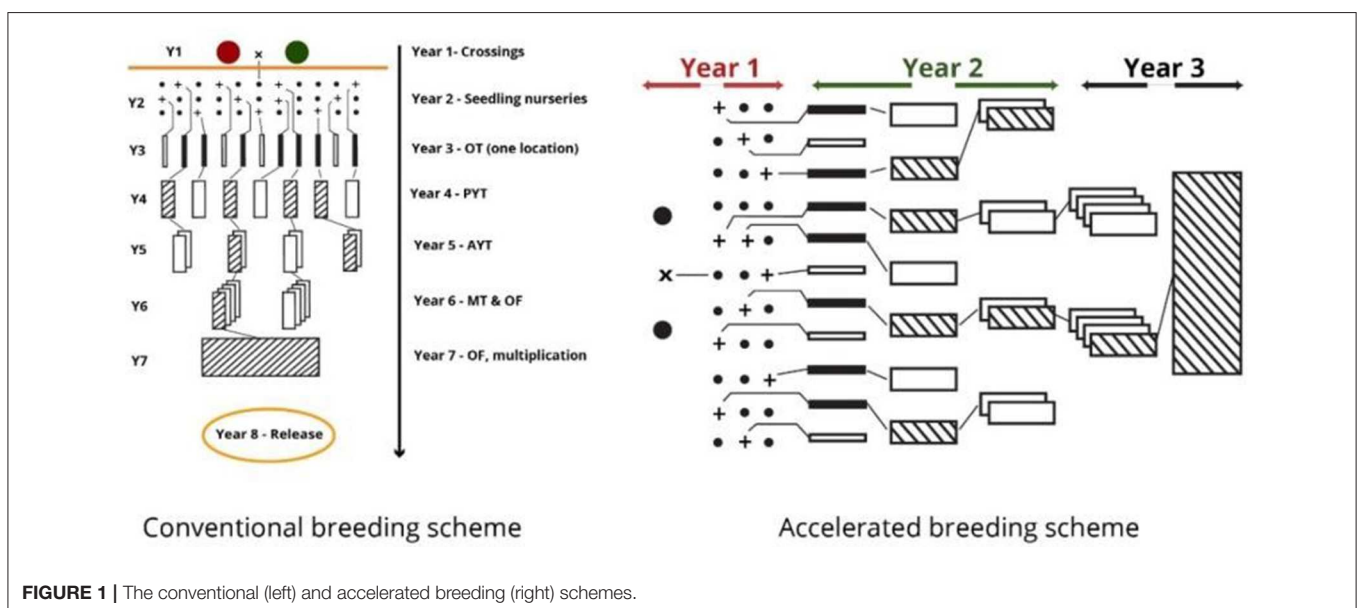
Y1 ×

Y2

Y3

Y4

Y5

Y6

Y7

Year 1- Crossings

Year 2 - Seedling nurseries

Year 3 - OT (one location)

Year 4 - PYT

Year 5 - AYT

Year 6 - MT & OF

Year 7 - OF, multiplication

Year 8 - Release

Year 1

Year 2

Year 3

×

Conventional breeding scheme

Accelerated breeding scheme

**FIGURE 1 |** The conventional (left) and accelerated breeding (right) schemes.